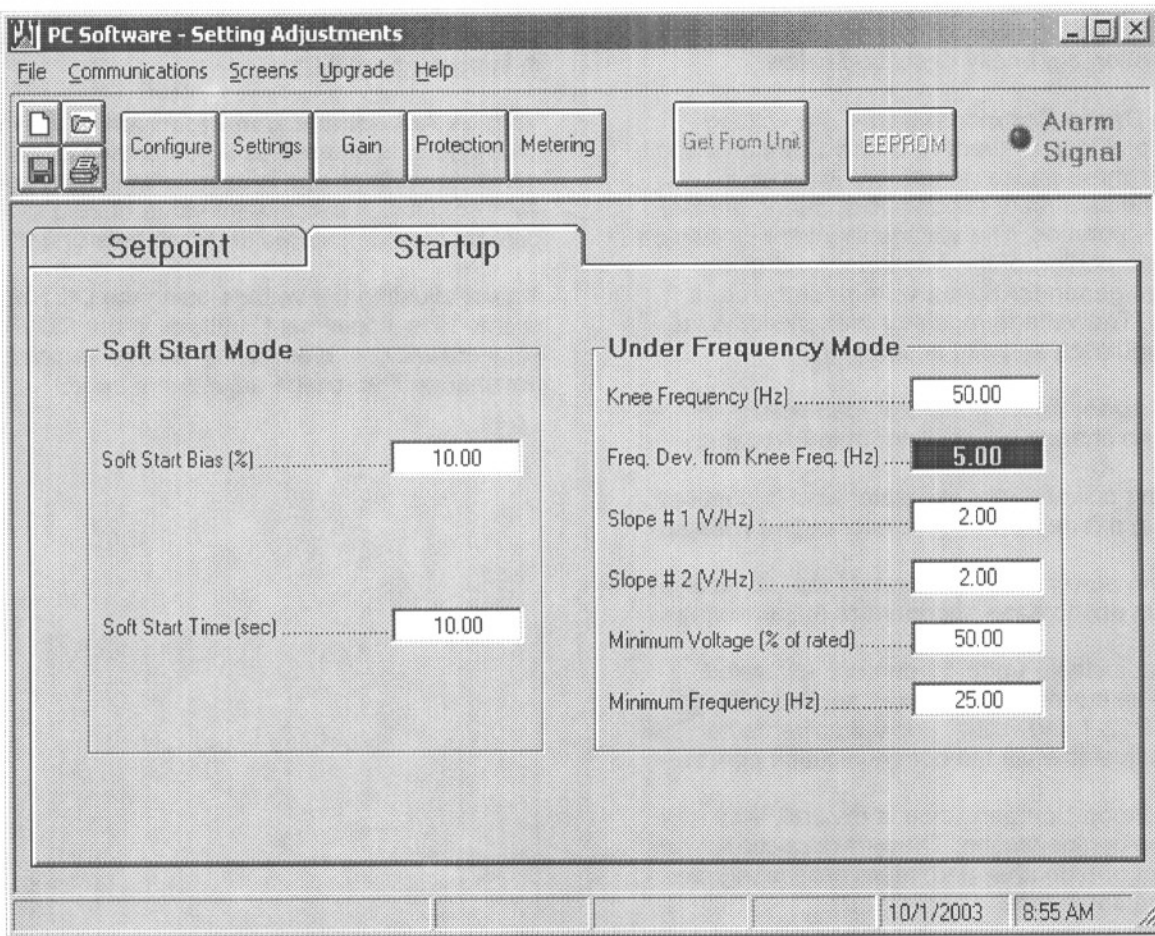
PC Software - Setting Adjustments

File Communications Screens Upgrade Help

Configure Settings Gain Protection Metering Get From Unit EEPROM Alarm Signal

Setpoint Startup

Soft Start Mode

Soft Start Bias (%) .................... 10.00

Soft Start Time (sec) .................... 10.00

Under Frequency Mode

Knee Frequency (Hz) .................... 50.00

Freq. Dev. from Knee Freq. (Hz) .... 5.00

Slope # 1 (V/Hz) .................... 2.00

Slope # 2 (V/Hz) .................... 2.00

Minimum Voltage (% of rated) ........ 50.00

Minimum Frequency (Hz) .............. 25.00

10/1/2003 8:55 AM